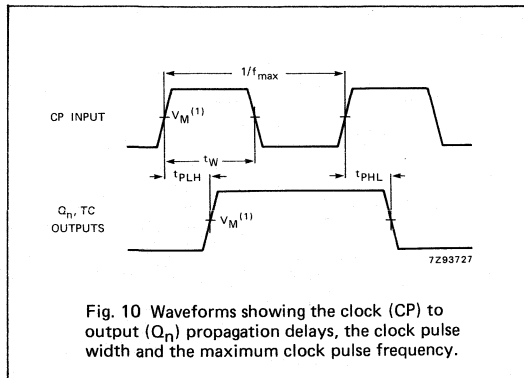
$1/f_{max}$

CP INPUT

$V_M^{(1)}$

$t_W$

$t_{PLH}$

$t_{PHL}$

$Q_n$, TC OUTPUTS

$V_M^{(1)}$

7Z93727

Fig. 10 Waveforms showing the clock (CP) to output ($Q_n$) propagation delays, the clock pulse width and the maximum clock pulse frequency.